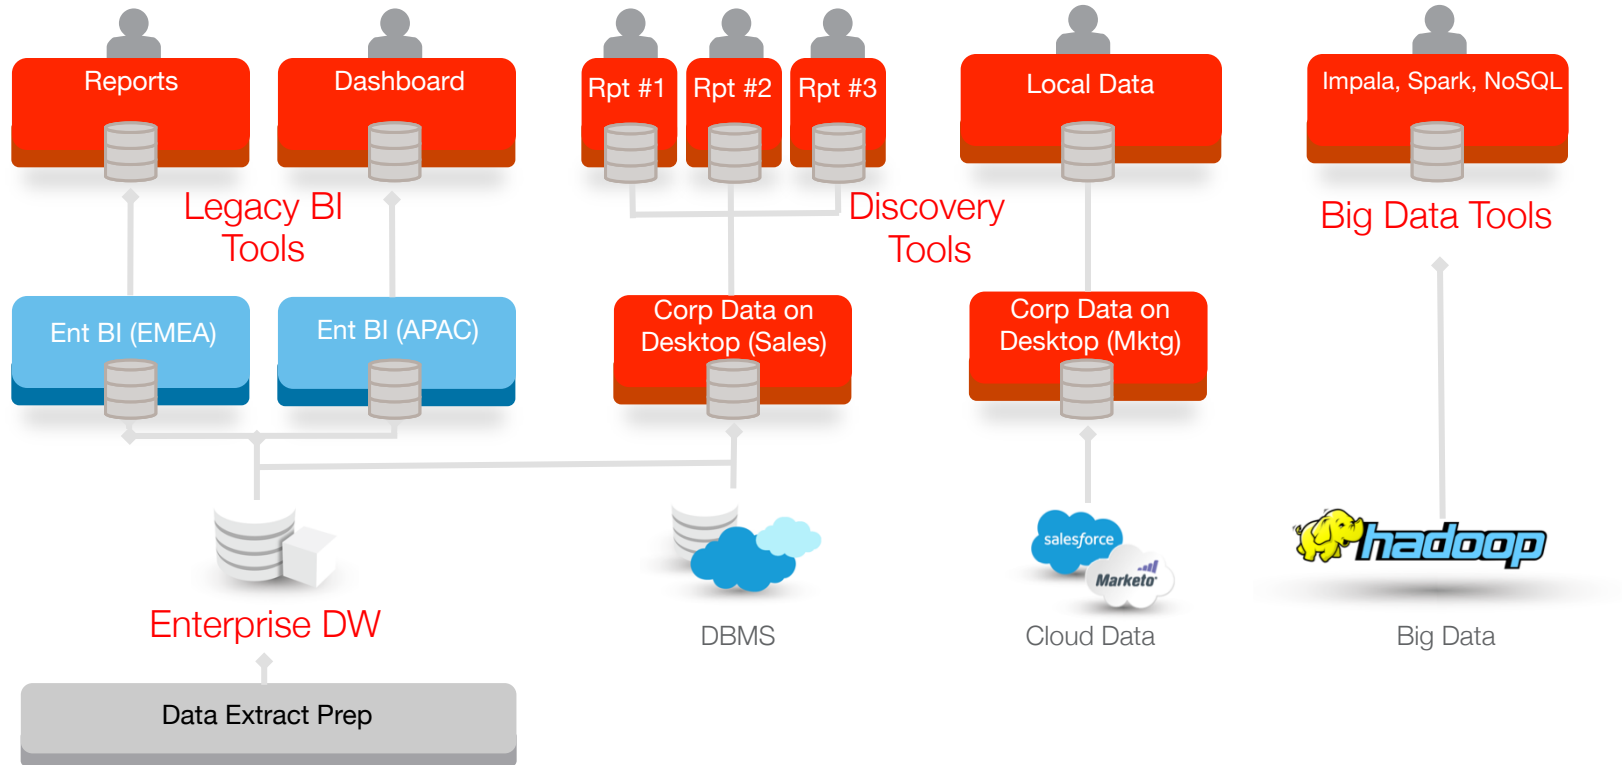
Reports

Dashboard

Rpt #1

Rpt #2

Rpt #3

Local Data

Impala, Spark, NoSQL

Legacy BI Tools

Discovery Tools

Big Data Tools

Ent BI (EMEA)

Ent BI (APAC)

Corp Data on Desktop (Sales)

Corp Data on Desktop (Mktg)

salesforce

Marketo

hadoop

Enterprise DW

DBMS

Cloud Data

Big Data

Data Extract Prep